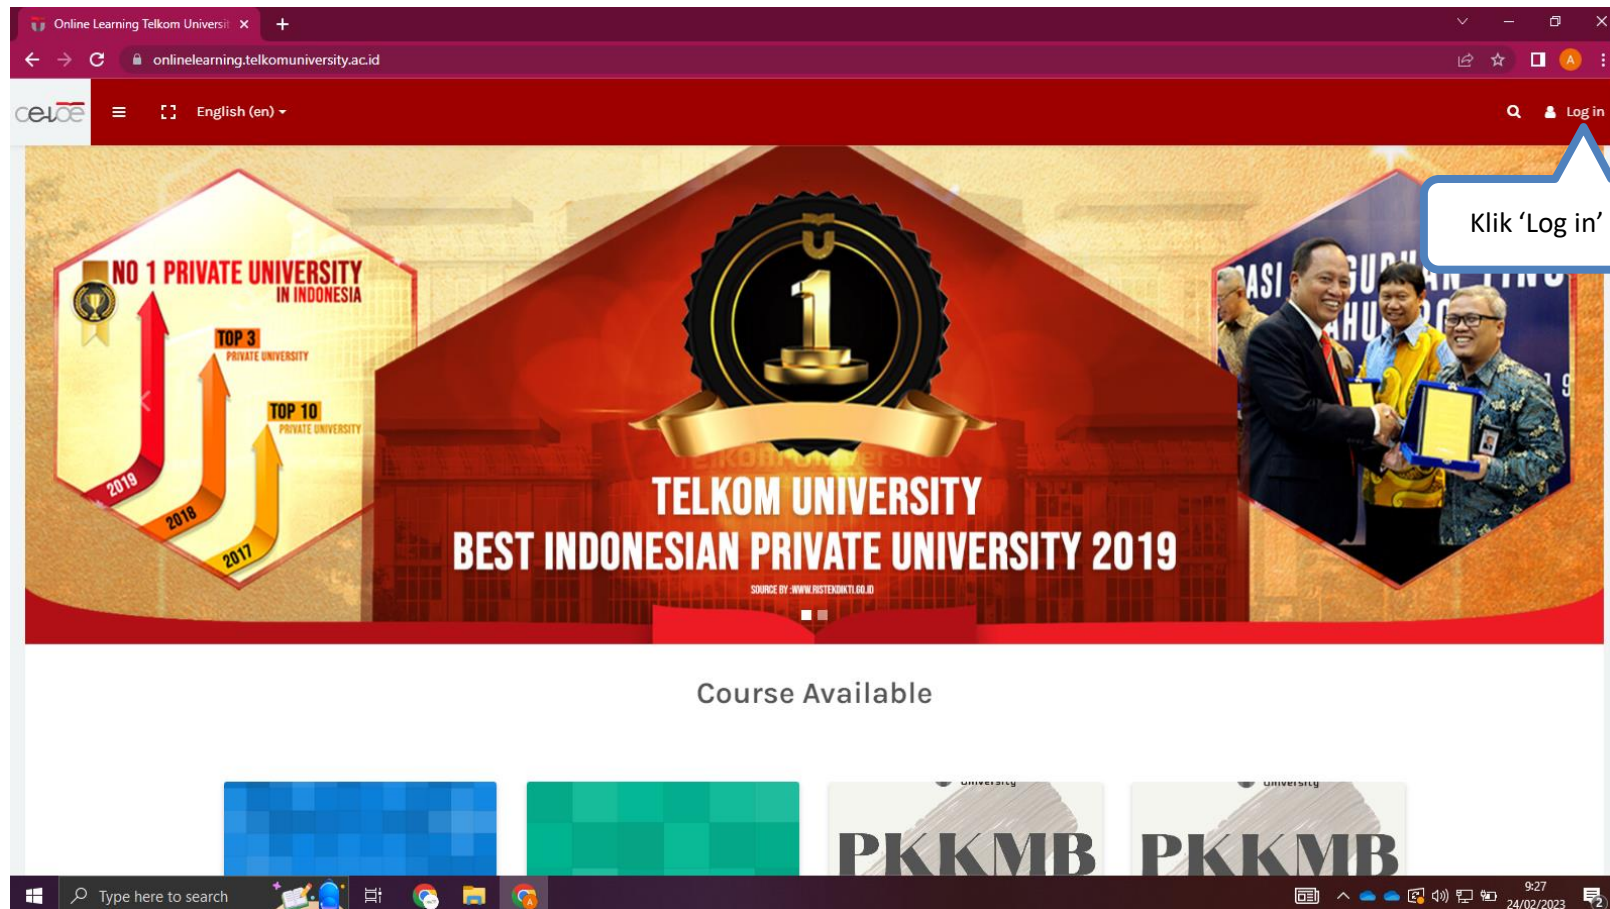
Online Learning Telkom Universit ×

onlinelearning.telkomuniversity.ac.id

celoe

English (en)

Log in

Klik 'Log in'

NO 1 PRIVATE UNIVERSITY IN INDONESIA

TOP 3 PRIVATE UNIVERSITY

TOP 10 PRIVATE UNIVERSITY

2019

2018

2017

1

TELKOM UNIVERSITY

BEST INDONESIAN PRIVATE UNIVERSITY 2019

SOURCE BY :WWW.RISTEKDIKTI.GO.ID

Course Available

University

PKKMB

University

PKKMB

Type here to search

9:27

24/02/2023